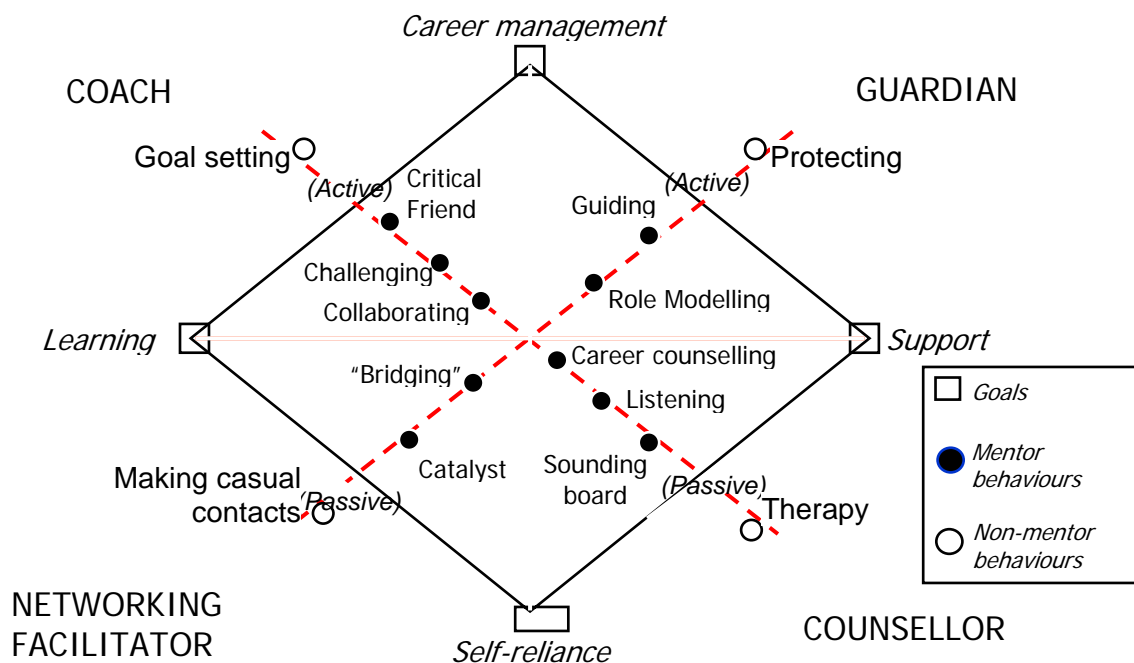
Career management

COACH

GUARDIAN

Goal setting

(Active)

Critical Friend

Guiding

(Active)

Protecting

Challenging

Role Modelling

Collaborating

Learning

Support

Career counselling

"Bridging"

Listening

Catalyst

Sounding board

Making casual contacts

(Passive)

(Passive)

Therapy

NETWORKING FACILITATOR

Self-reliance

COUNSELLOR

Goals

Mentor behaviours

Non-mentor behaviours